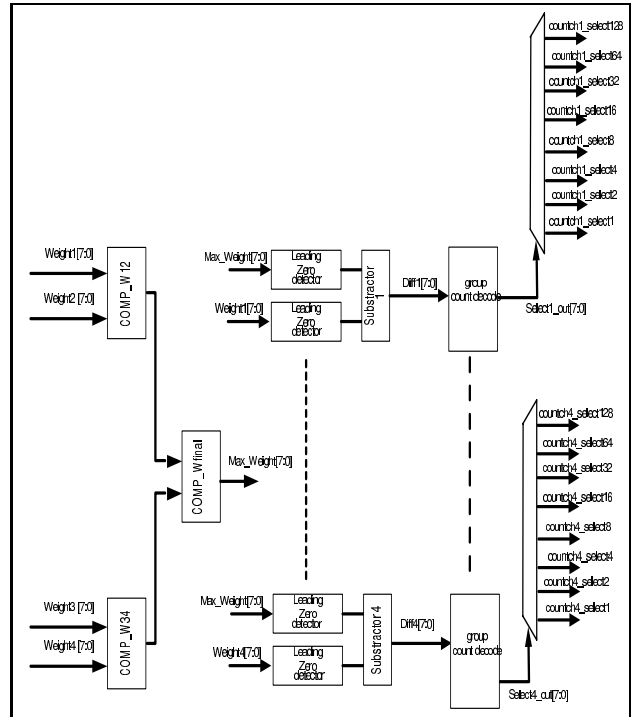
countch1_select128
countch1_select64
countch1_select32
countch1_select16
countch1_select8
countch1_select4
countch1_select2
countch1_select1

Weight1[7:0]
Weight2 [7:0]
COMP_W12

Max_Weight[7:0]
Leading Zero detector
Weight1[7:0]
Leading Zero detector
Substractor 1
Diff1[7:0]
group count decode
Select1_out[7:0]

COMP_Wfinal
Max_Weight[7:0]

countch4_select128
countch4_select64
countch4_select32
countch4_select16
countch4_select8
countch4_select4
countch4_select2
countch4_select1

Weight3 [7:0]
Weight4 [7:0]
COMP_W34

Max_Weight[7:0]
Leading Zero detector
Weight4[7:0]
Leading Zero detector
Substractor 4
Diff4[7:0]
group count decode
Select4_out[7:0]